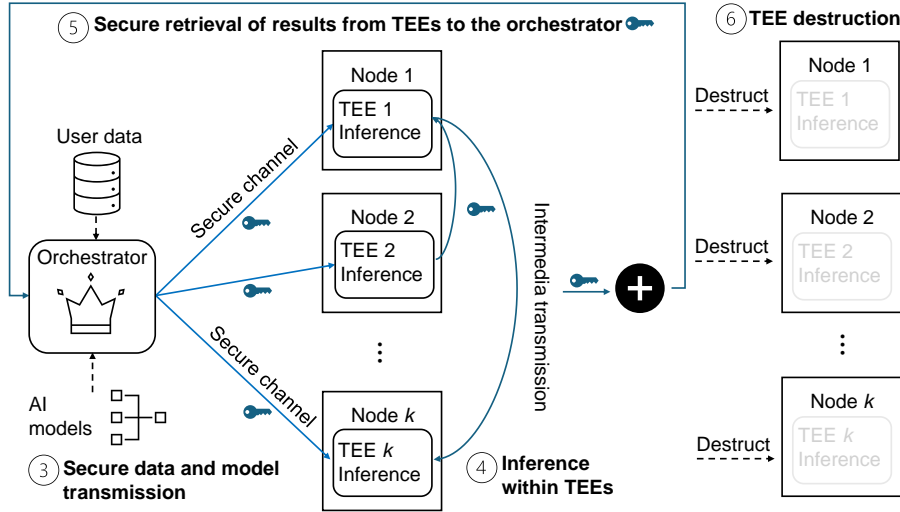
⑤ Secure retrieval of results from TEEs to the orchestrator

⑥ TEE destruction

User data

Orchestrator

AI models

③ Secure data and model transmission

Secure channel

Secure channel

Node 1
TEE 1 Inference

Node 2
TEE 2 Inference

⋮

Node $k$
TEE $k$ Inference

Intermedia transmission

④ Inference within TEEs

Destruct

Node 1
TEE 1 Inference

Destruct

Node 2
TEE 2 Inference

⋮

Destruct

Node $k$
TEE $k$ Inference